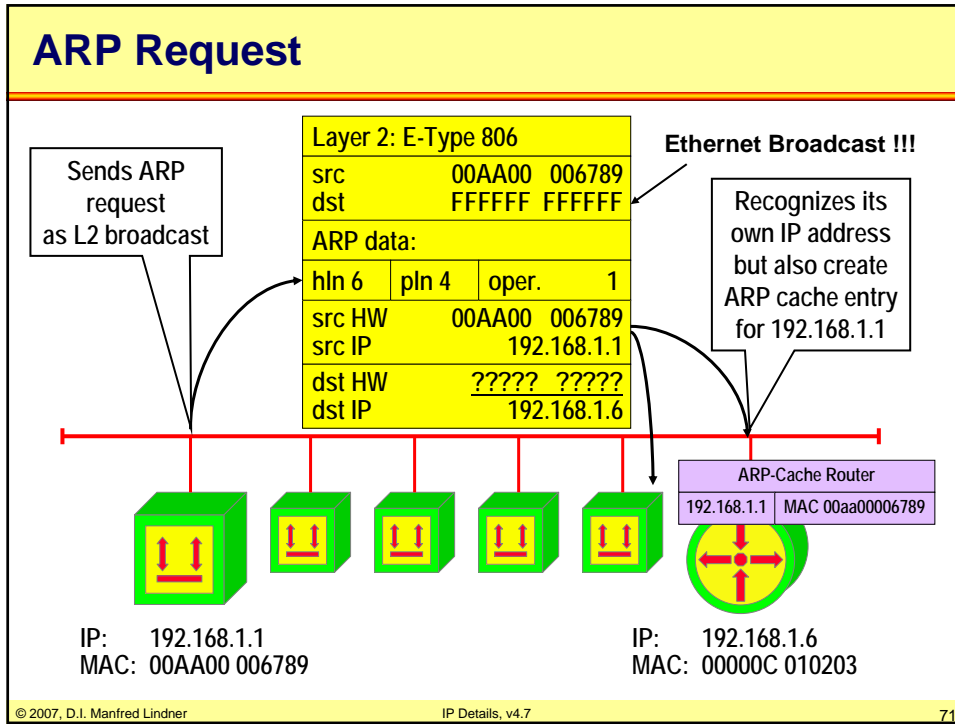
ARP Request

Sends ARP request as L2 broadcast

Layer 2: E-Type 806

| src | 00AA00 006789 |
|---|---|
| dst | FFFFFF FFFFFF |

ARP data:

| hln 6 | pln 4 | oper. 1 |
|---|---|---|

| src HW | 00AA00 006789 |
|---|---|
| src IP | 192.168.1.1 |
| dst HW | ????? ????? |
| dst IP | 192.168.1.6 |

Ethernet Broadcast !!!

Recognizes its own IP address but also create ARP cache entry for 192.168.1.1

ARP-Cache Router

| 192.168.1.1 | MAC 00aa00006789 |
|---|---|

IP: 192.168.1.1
MAC: 00AA00 006789

IP: 192.168.1.6
MAC: 00000C 010203

© 2007, D.I. Manfred Lindner

IP Details, v4.7

71